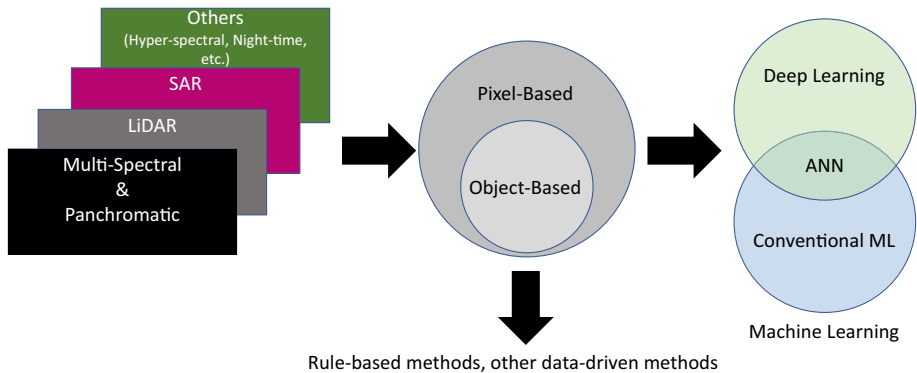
Others
(Hyper-spectral, Night-time, etc.)

SAR

LiDAR

Multi-Spectral
&
Panchromatic

Pixel-Based

Object-Based

Deep Learning

ANN

Conventional ML

Machine Learning

Rule-based methods, other data-driven methods